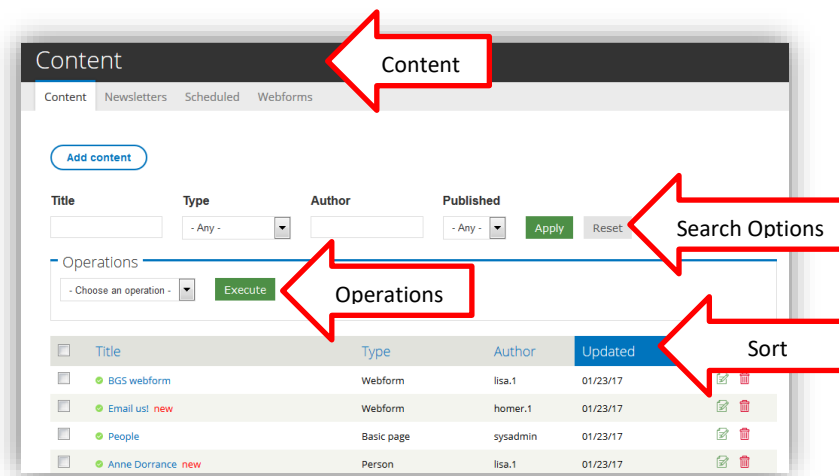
Content

Content

Content Newsletters Scheduled Webforms

Add content

Title

Type

- Any -

Author

Published

- Any -

Apply

Reset

Search Options

Operations

- Choose an operation -

Execute

Operations

Sort

| | Title | Type | Author | Updated |
|---|---|---|---|---|
| | BGS webform | Webform | lisa.1 | 01/23/17 |
| | Email us! new | Webform | homer.1 | 01/23/17 |
| | People | Basic page | sysadmin | 01/23/17 |
| | Anne Dorrance new | Person | lisa.1 | 01/23/17 |